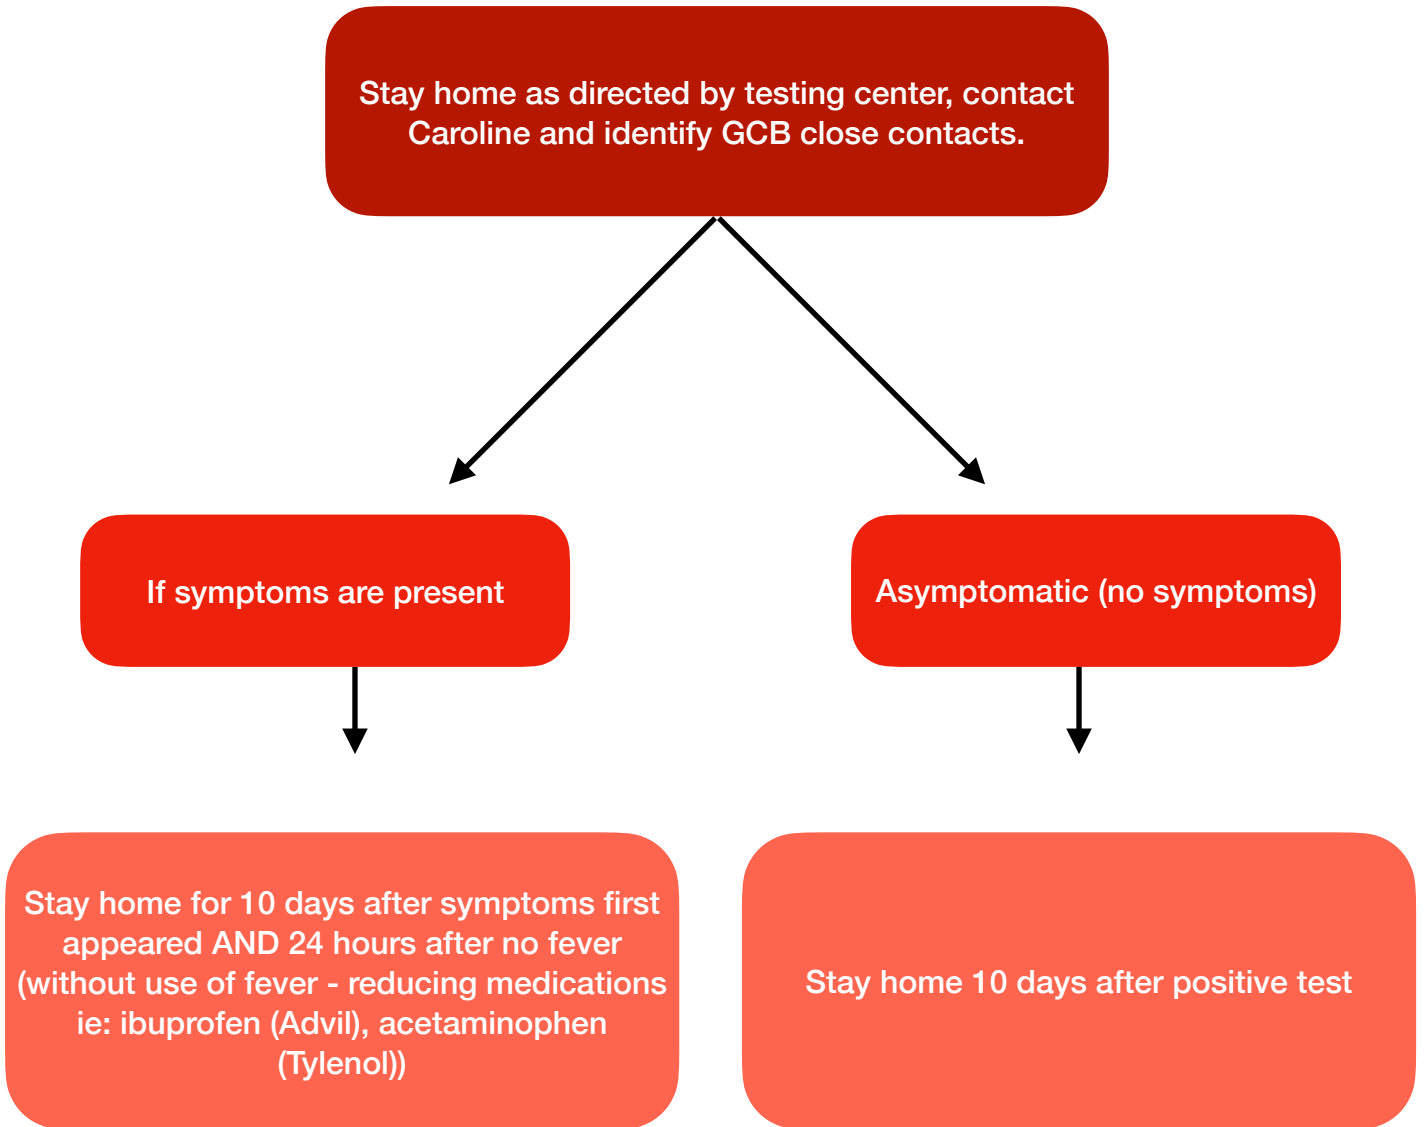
Stay home as directed by testing center, contact Caroline and identify GCB close contacts.

If symptoms are present

Asymptomatic (no symptoms)

Stay home for 10 days after symptoms first appeared AND 24 hours after no fever (without use of fever - reducing medications ie: ibuprofen (Advil), acetaminophen (Tylenol))

Stay home 10 days after positive test